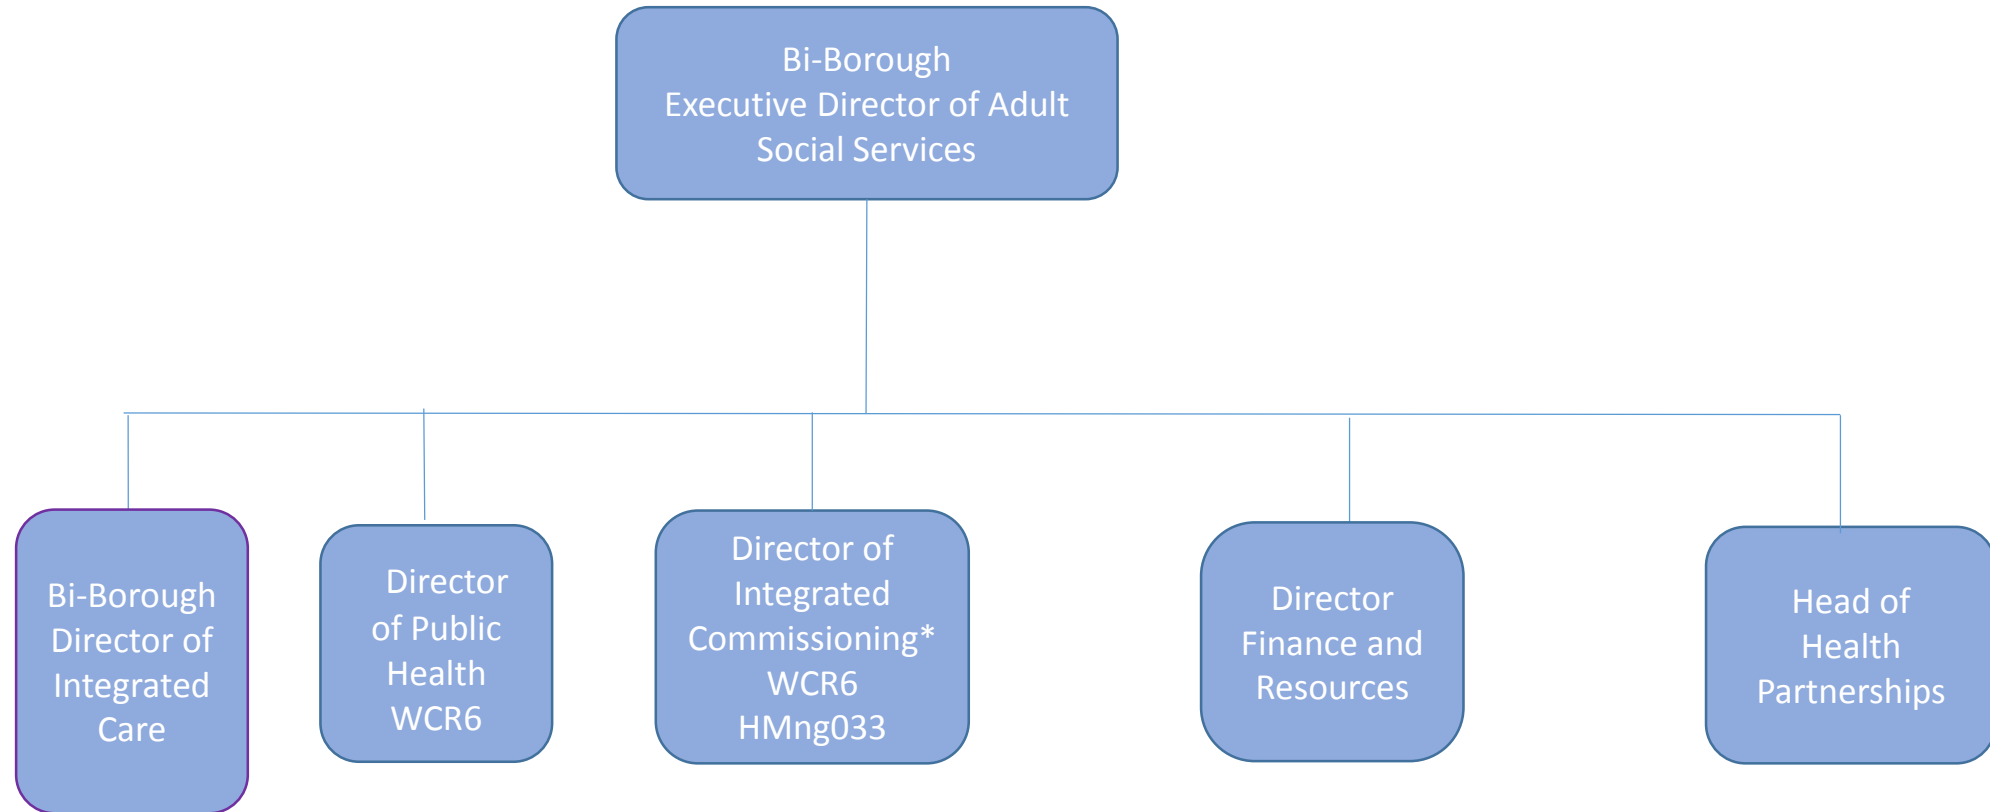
Bi-Borough
Executive Director of Adult Social Services

Bi-Borough Director of Integrated Care

Director of Public Health WCR6

Director of Integrated Commissioning* WCR6 HMng033

Director Finance and Resources

Head of Health Partnerships